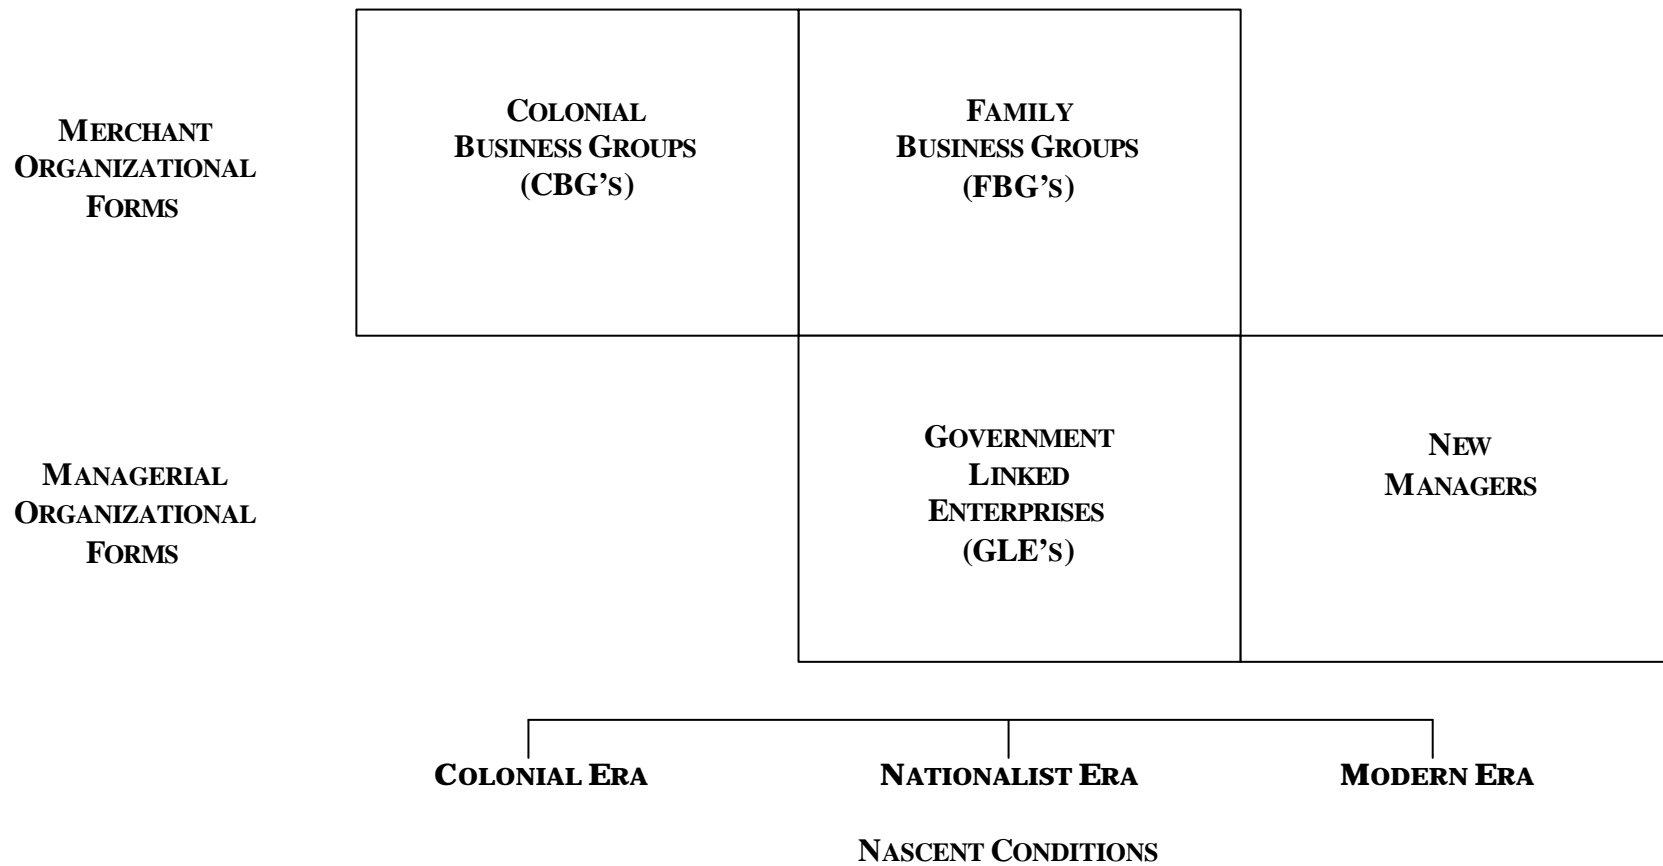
MERCHANT ORGANIZATIONAL FORMS

COLONIAL BUSINESS GROUPS (CBG'S)

FAMILY BUSINESS GROUPS (FBG'S)

MANAGERIAL ORGANIZATIONAL FORMS

GOVERNMENT LINKED ENTERPRISES (GLE'S)

NEW MANAGERS

COLONIAL ERA

NATIONALIST ERA

MODERN ERA

NASCENT CONDITIONS